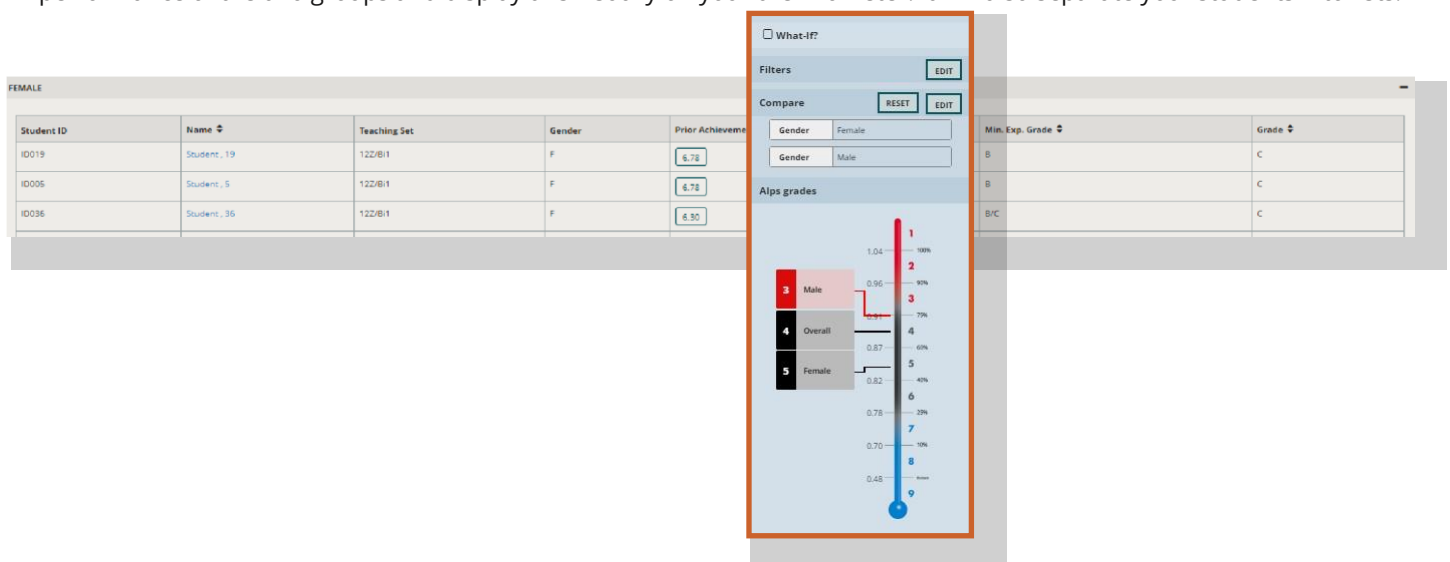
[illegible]

FEMALE

| Student ID | Name ⬍ | Teaching Set | Gender | Prior Achieveme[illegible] | Min. Exp. Grade ⬍ | Grade ⬍ |
|---|---|---|---|---|---|---|
| ID019 | Student , 19 | 12Z/Bi1 | F | 6.78 | B | C |
| ID005 | Student , 5 | 12Z/Bi1 | F | 6.78 | B | C |
| ID036 | Student , 36 | 12Z/Bi1 | F | 6.30 | B/C | C |

☐ What-If?

Filters EDIT

Compare RESET EDIT

Gender Female

Gender Male

Alps grades

1.04 100% 1
2
0.96 90% 3
3 Male
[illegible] 75%
4 Overall 4
0.87 60%
5 Female 5
0.82 40%
6
0.78 25%
7
0.70 10%
8
0.48 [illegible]
9